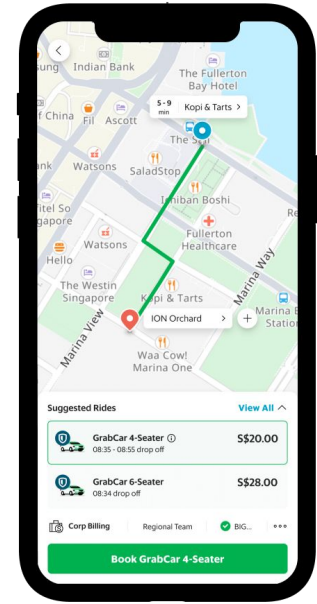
sung
Indian Bank
The Fullerton Bay Hotel
5 - 9 min
Kopi & Tarts
f China
Fil
Ascott
The Sea
Watsons
SaladStop
Ichiban Boshi
itel So
ingapore
Fullerton Healthcare
Re
Watsons
Hello
The Westin Singapore
Marina Way
Kopi & Tarts
Marina View
ION Orchard
+
Marina B Station
Waa Cow! Marina One

Suggested Rides
View All
GrabCar 4-Seater
08:35 - 08:55 drop off
S$20.00
GrabCar 6-Seater
08:34 drop off
S$28.00
Corp Billing
Regional Team
BIG...
•••
Book GrabCar 4-Seater